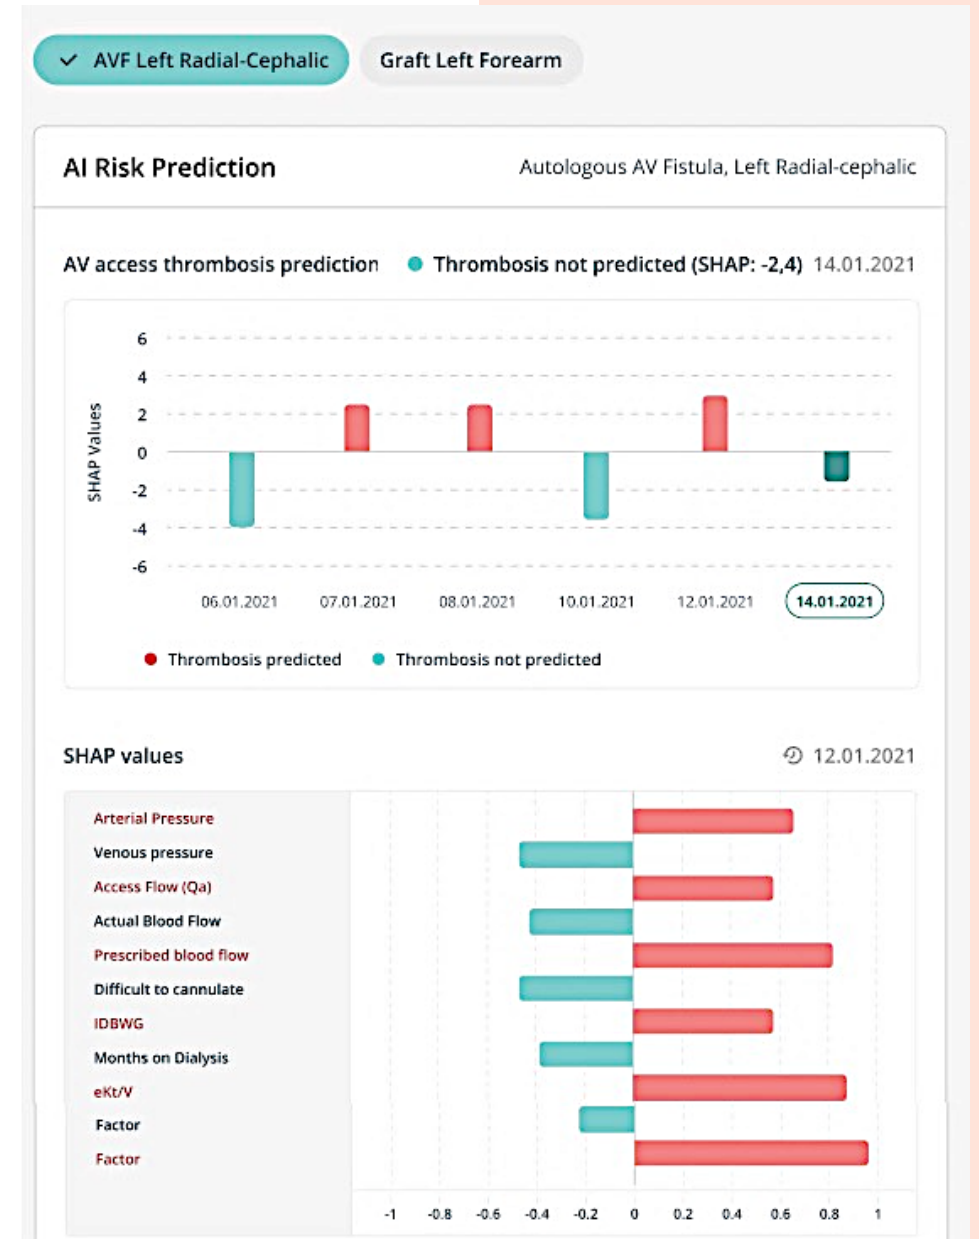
AVF Left Radial-Cephalic

Graft Left Forearm

AI Risk Prediction

Autologous AV Fistula, Left Radial-cephalic

AV access thrombosis prediction

Thrombosis not predicted (SHAP: -2,4) 14.01.2021

SHAP Values

6
4
2
0
-2
-4
-6

06.01.2021
07.01.2021
08.01.2021
10.01.2021
12.01.2021
14.01.2021

Thrombosis predicted
Thrombosis not predicted

SHAP values

12.01.2021

Arterial Pressure
Venous pressure
Access Flow (Qa)
Actual Blood Flow
Prescribed blood flow
Difficult to cannulate
IDBWG
Months on Dialysis
eKt/V
Factor
Factor

-1 -0.8 -0.6 -0.4 -0.2 0 0.2 0.4 0.6 0.8 1